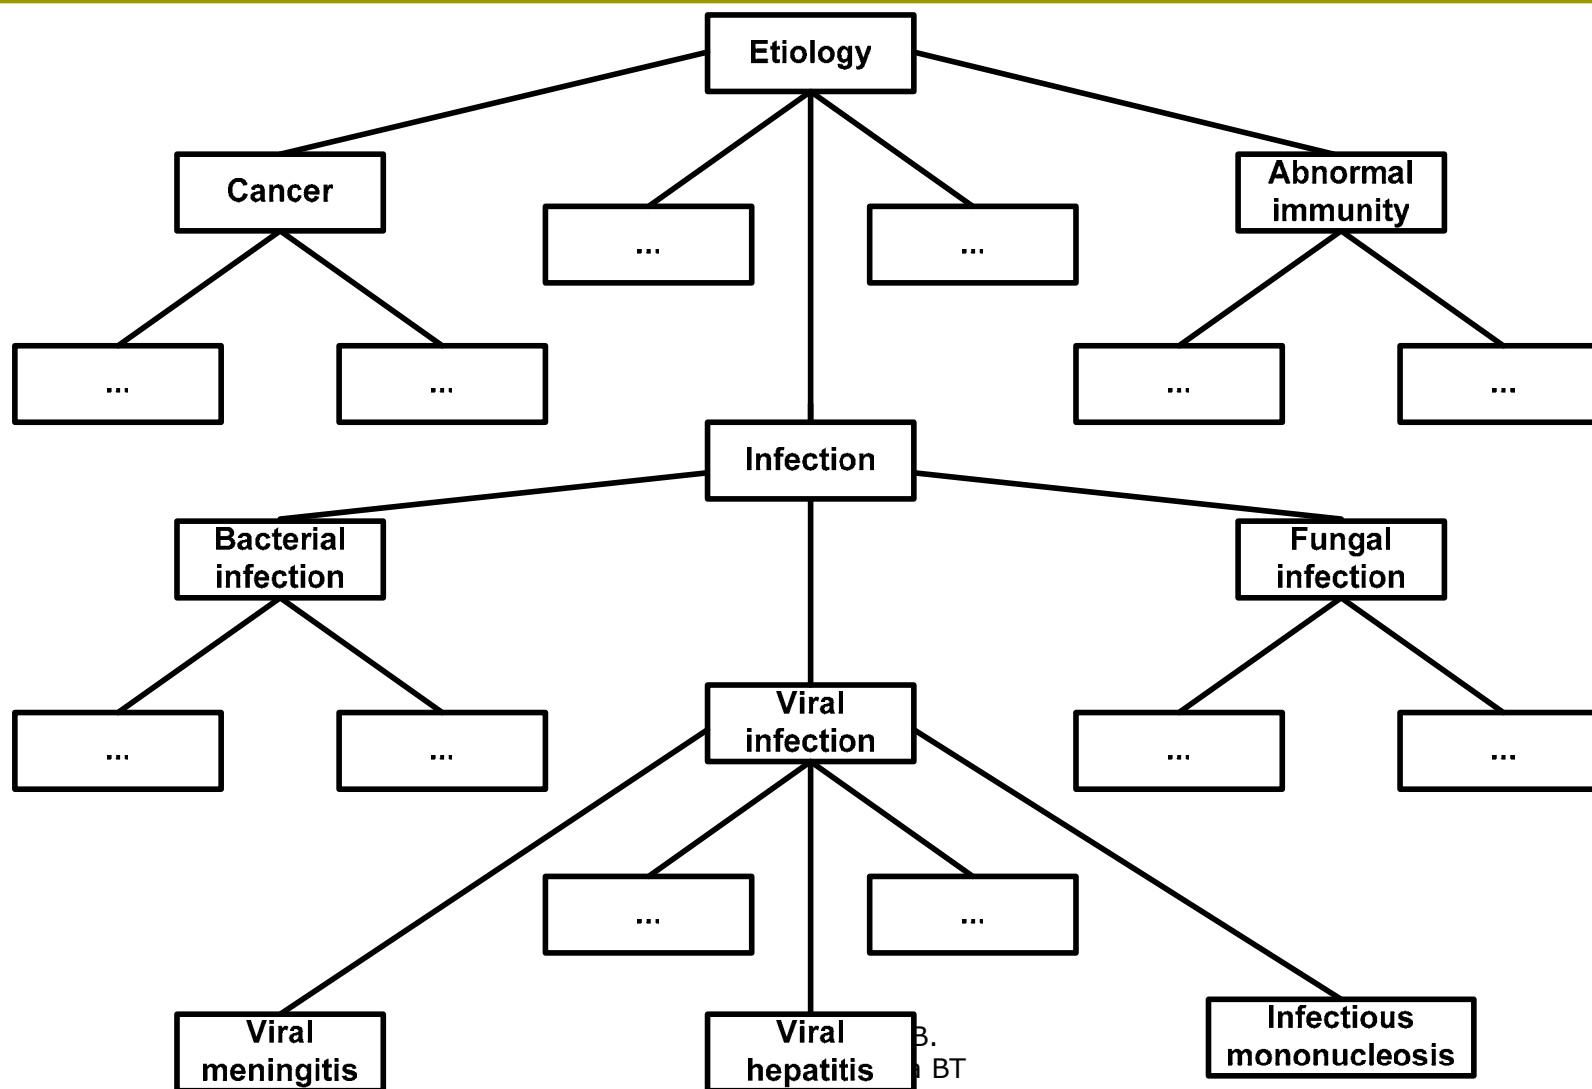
Etiology

Cancer

...

...

Abnormal immunity

...

...

...

...

Infection

Bacterial infection

Fungal infection

...

...

Viral infection

...

...

...

...

Viral meningitis

Viral hepatitis

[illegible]B.
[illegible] BT

Infectious mononucleosis